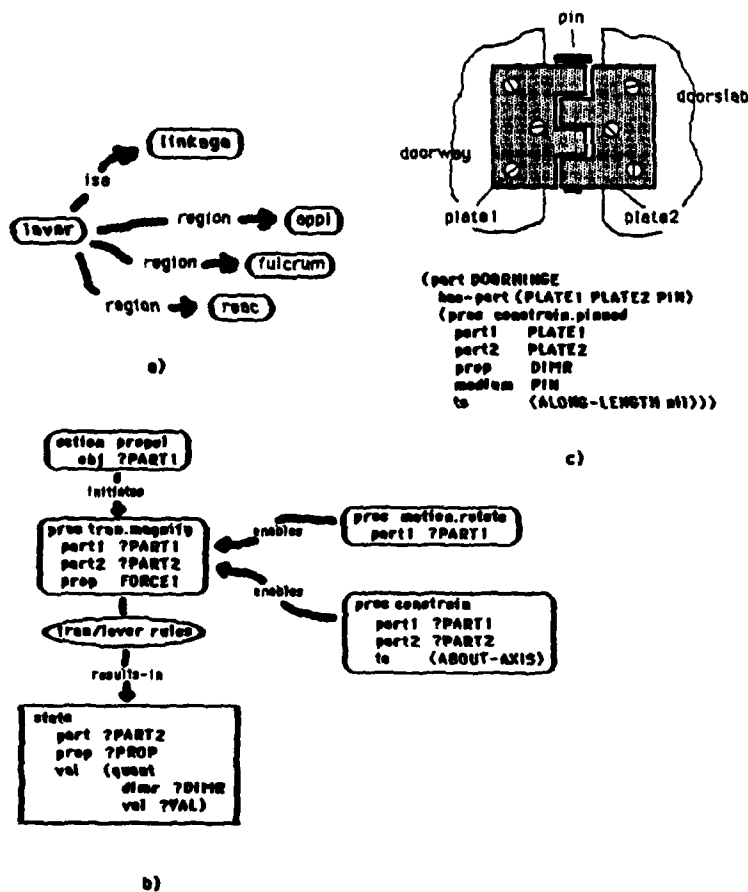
linkage

isa

lever

region

appl

region

fulcrum

region

reac

a)

pin

doorslab

doorway

plate1

plate2

(part DOORHINGE
has-part (PLATE1 PLATE2 PIN)
(proc constrain.pinned
part1 PLATE1
part2 PLATE2
prop DIMR
medium PIN
to (ALONG-LENGTH nil)))

c)

action propel
obj ?PART1

initiates

proc tran.magnify
part1 ?PART1
part2 ?PART2
prop FORCE1

enables

proc motion.rotate
part1 ?PART1

enables

proc constrain
part1 ?PART1
part2 ?PART2
to (ABOUT-AXIS)

tran/lever rules

results-in

state
part ?PART2
prop ?PROP
val (quant
dimr ?DIMR
val ?VAL)

b)